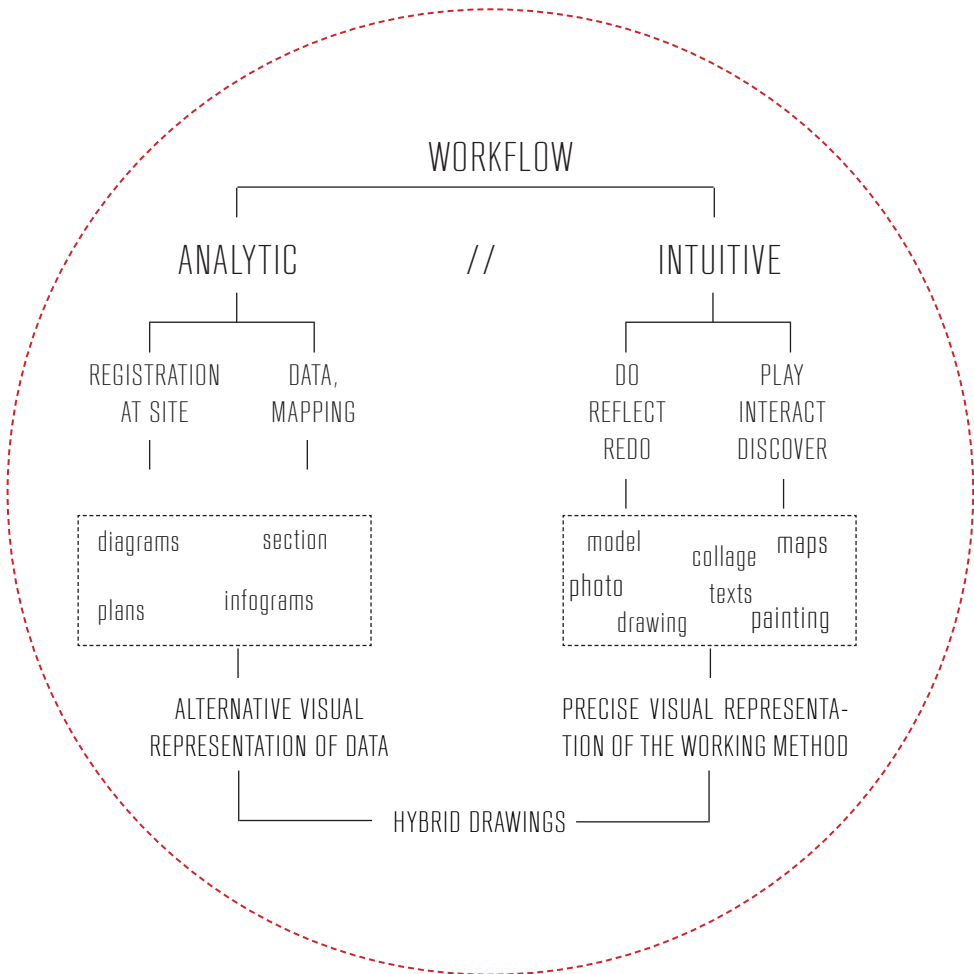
WORKFLOW

ANALYTIC // INTUITIVE

REGISTRATION AT SITE

DATA, MAPPING

DO REFLECT REDO

PLAY INTERACT DISCOVER

diagrams
section
plans
infograms

model
collage
maps
photo
texts
drawing
painting

ALTERNATIVE VISUAL REPRESENTATION OF DATA

PRECISE VISUAL REPRESENTATION OF THE WORKING METHOD

HYBRID DRAWINGS